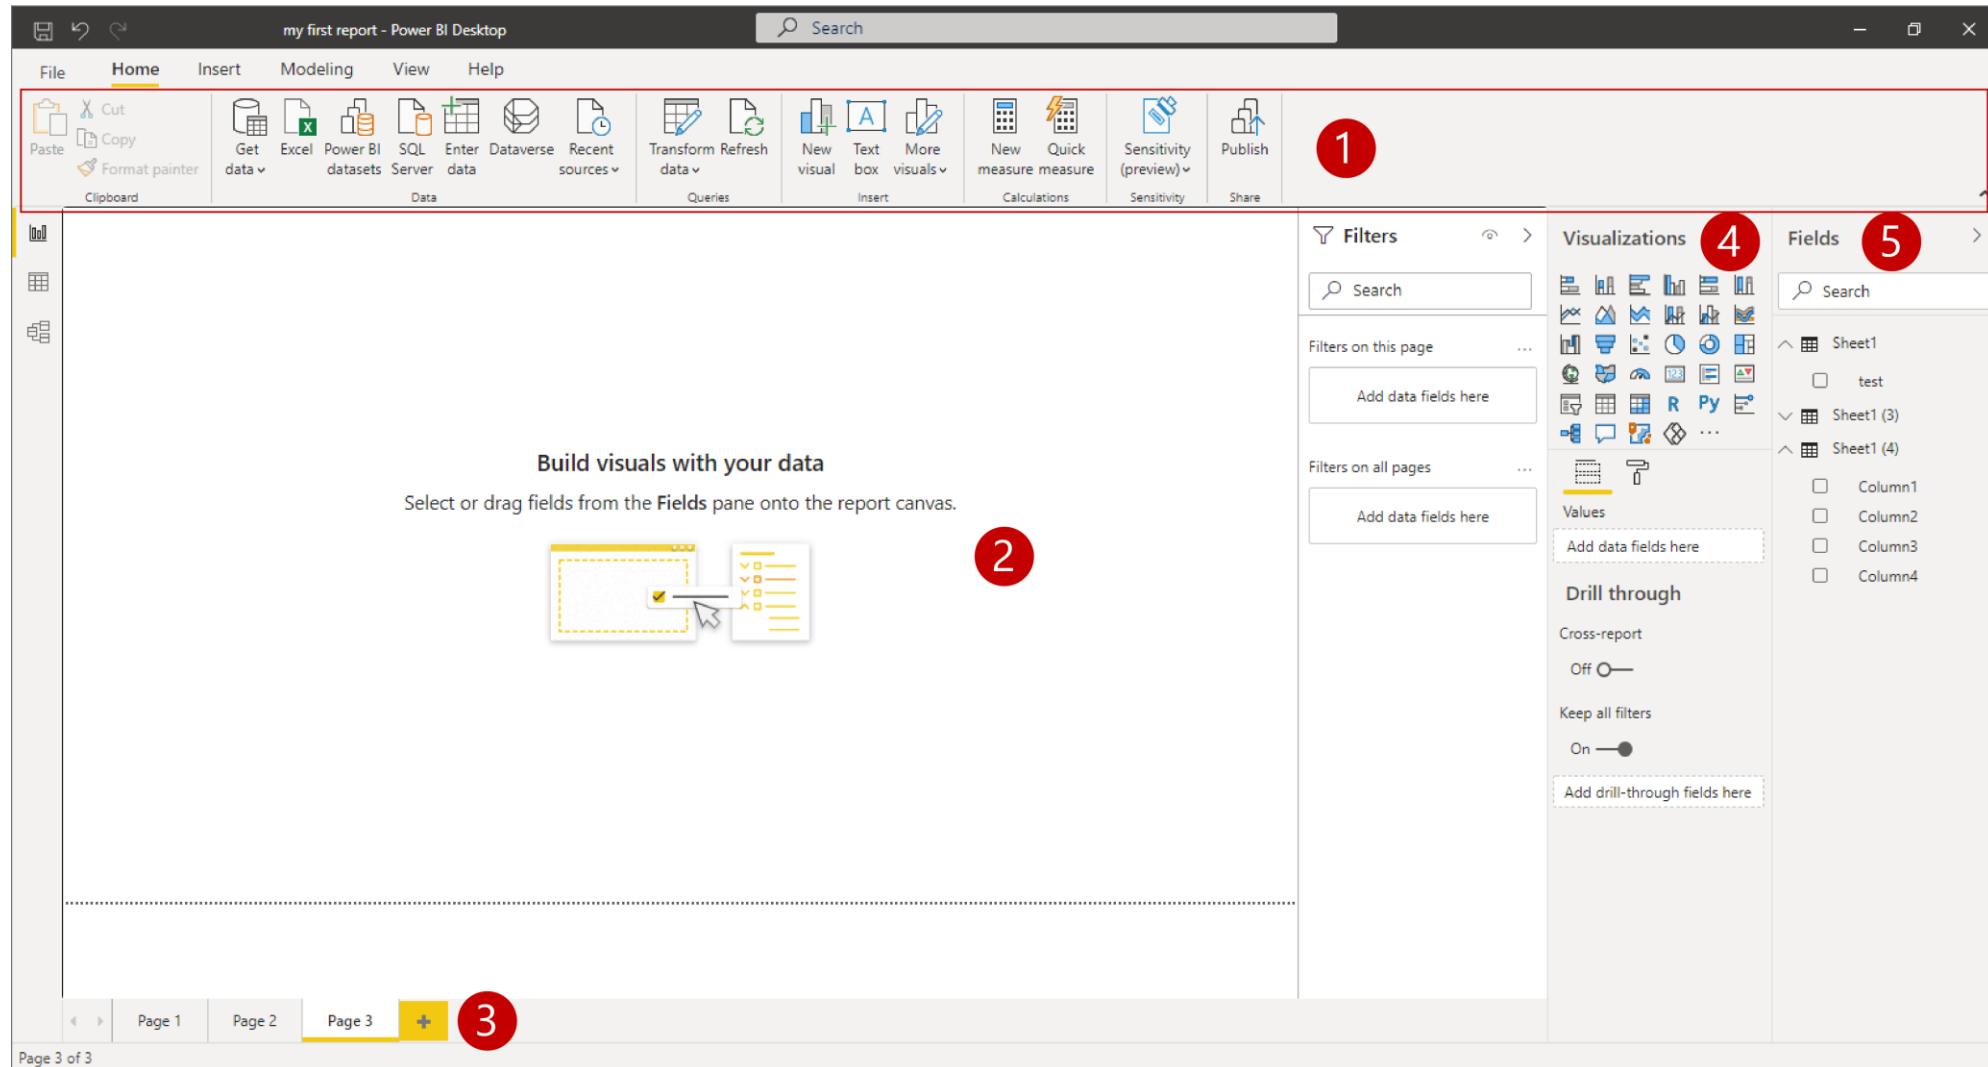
my first report - Power BI Desktop

Search

File Home Insert Modeling View Help

Paste
Cut
Copy
Format painter
Clipboard

Get data
Excel
Power BI datasets
SQL Server
Enter data
Dataverse
Recent sources
Data

Transform data
Refresh
Queries

New visual
Text box
More visuals
Insert

New measure
Quick measure
Calculations

Sensitivity (preview)
Sensitivity

Publish
Share

1

Build visuals with your data

Select or drag fields from the **Fields** pane onto the report canvas.

2

Filters

Search

Filters on this page ...

Add data fields here

Filters on all pages ...

Add data fields here

Visualizations 4

R Py ...

Values

Add data fields here

Drill through

Cross-report

Off

Keep all filters

On

Add drill-through fields here

Fields 5

Search

Sheet1

test

Sheet1 (3)

Sheet1 (4)

Column1

Column2

Column3

Column4

Page 1 Page 2 Page 3 + 3

Page 3 of 3